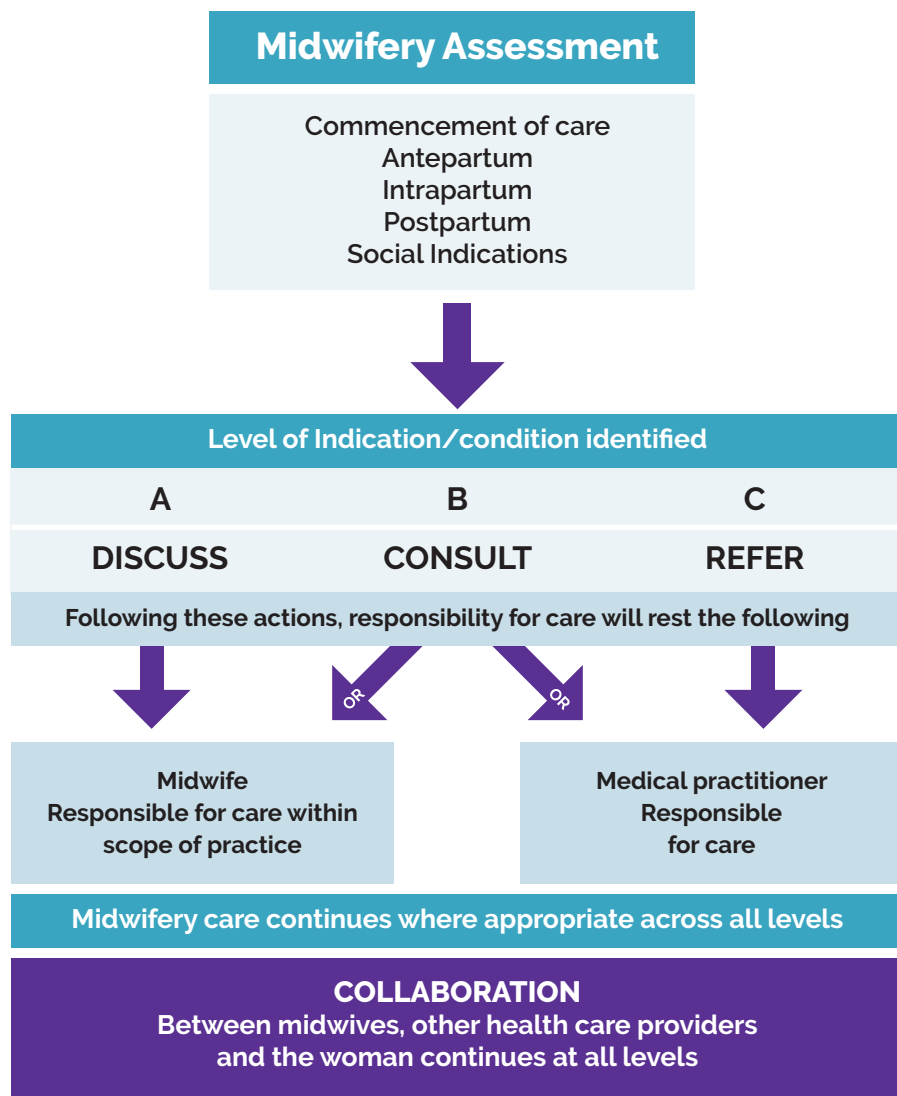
Midwifery Assessment

Commencement of care
Antepartum
Intrapartum
Postpartum
Social Indications

Level of Indication/condition identified

| A | B | C |
|---|---|---|
| DISCUSS | CONSULT | REFER |

Following these actions, responsibility for care will rest the following

OR

OR

Midwife
Responsible for care within scope of practice

Medical practitioner
Responsible for care

Midwifery care continues where appropriate across all levels

COLLABORATION
Between midwives, other health care providers and the woman continues at all levels